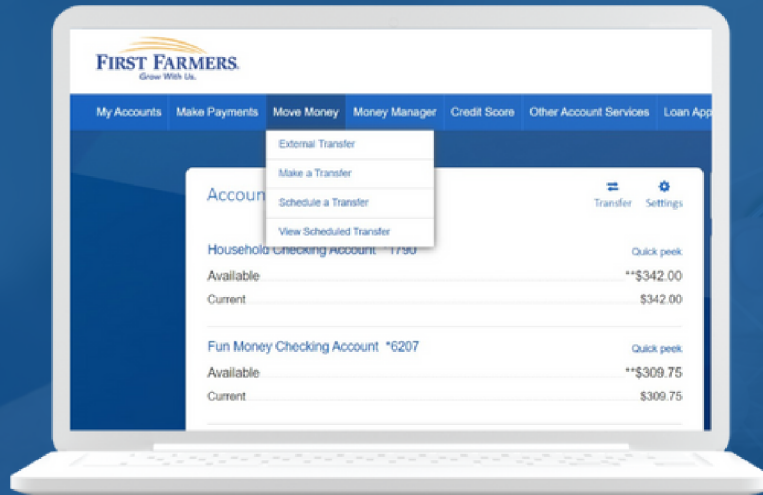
FIRST FARMERS.
Grow With Us.

My Accounts Make Payments Move Money Money Manager Credit Score Other Account Services Loan App

External Transfer
Make a Transfer
Schedule a Transfer
View Scheduled Transfer

Accoun

Transfer Settings

Household Checking Account *1790
Quick peek
Available **$342.00
Current $342.00

Fun Money Checking Account *6207
Quick peek
Available **$309.75
Current $309.75